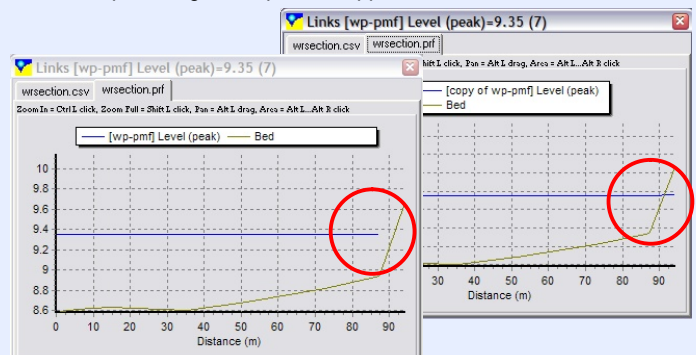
Links [wp-pmf] Level (peak)=9.35 (7)

wrsection.csv | wrsection.prf

Zoom In = Ctrl L click, Zoom Full = Shift L click, Pan = Alt L drag, Area = Alt L...Alt R click

[wp-pmf] Level (peak)
Bed

10
9.8
9.6
9.4
9.2
9
8.8
8.6

0 10 20 30 40 50 60 70 80 90

Distance (m)

Links [wp-pmf] Level (peak)=9.35 (7)

wrsection.csv | wrsection.prf

Shift L click, Pan = Alt L drag, Area = Alt L...Alt R click

[copy of wp-pmf] Level (peak)
Bed

30 40 50 60 70 80 90

Distance (m)